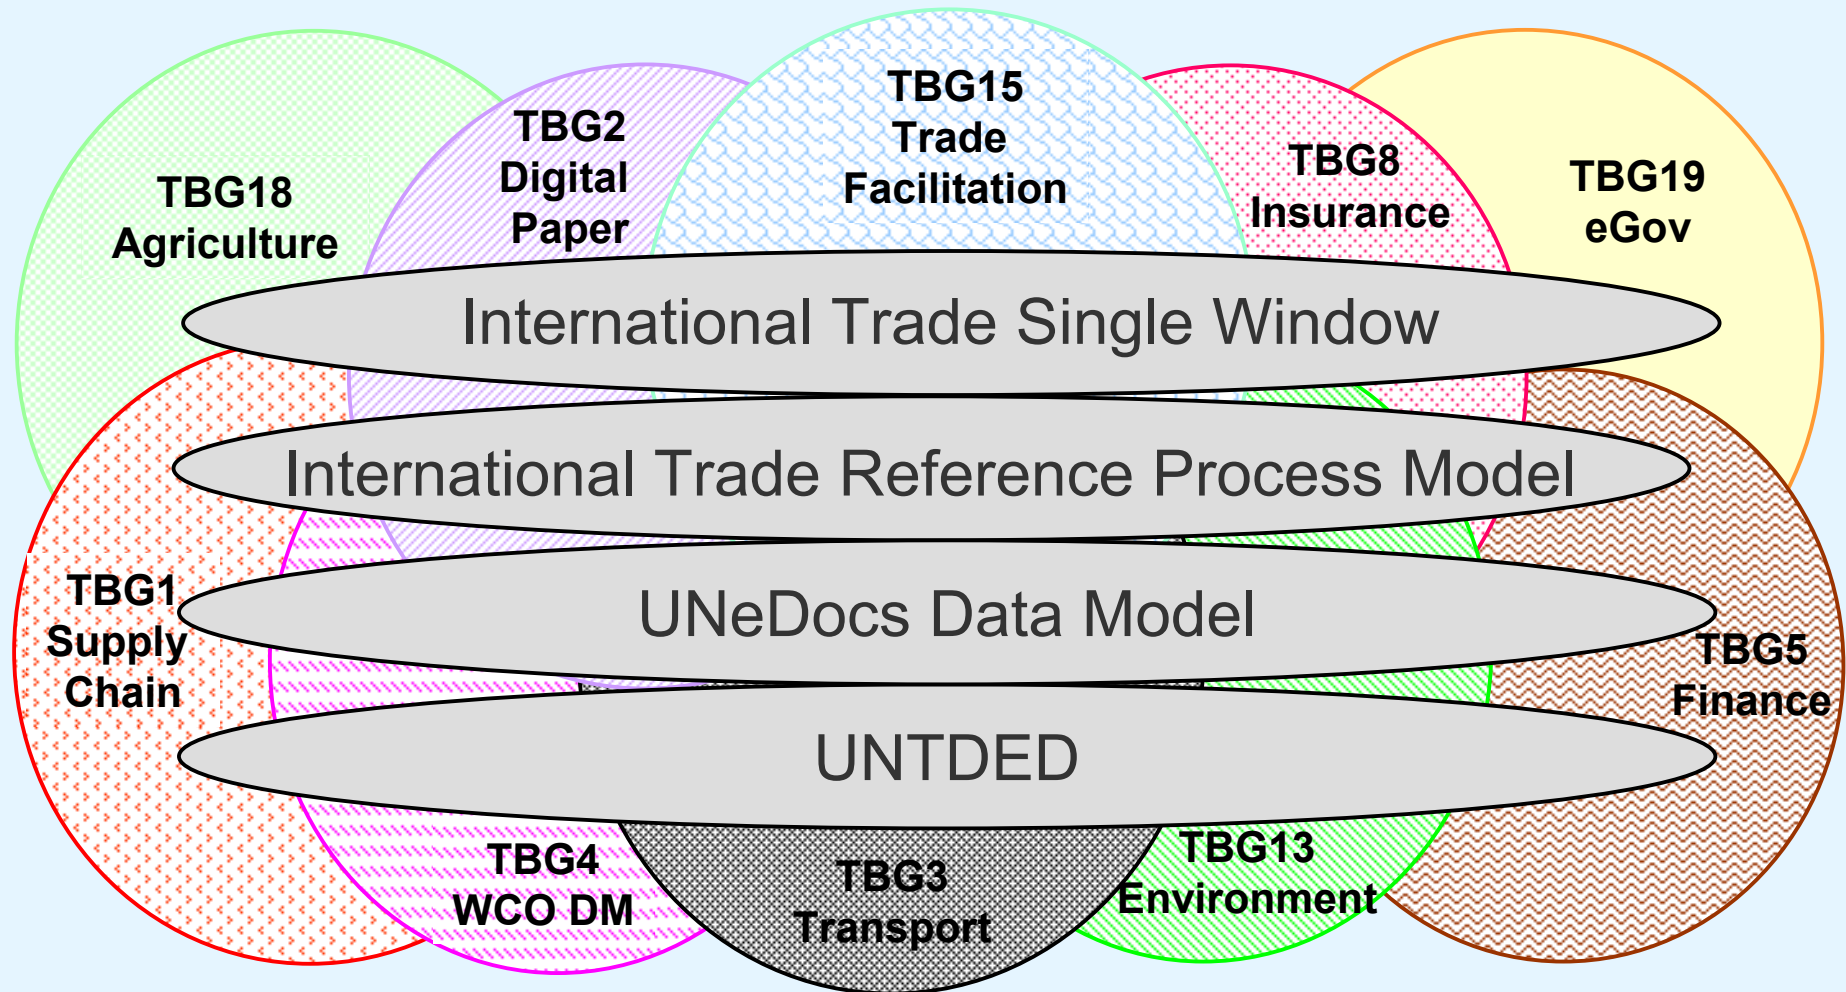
TBG18
Agriculture

TBG2
Digital
Paper

TBG15
Trade
Facilitation

TBG8
Insurance

TBG19
eGov

International Trade Single Window

International Trade Reference Process Model

TBG1
Supply
Chain

UNeDocs Data Model

TBG5
Finance

UNTDED

TBG4
WCO DM

TBG3
Transport

TBG13
Environment